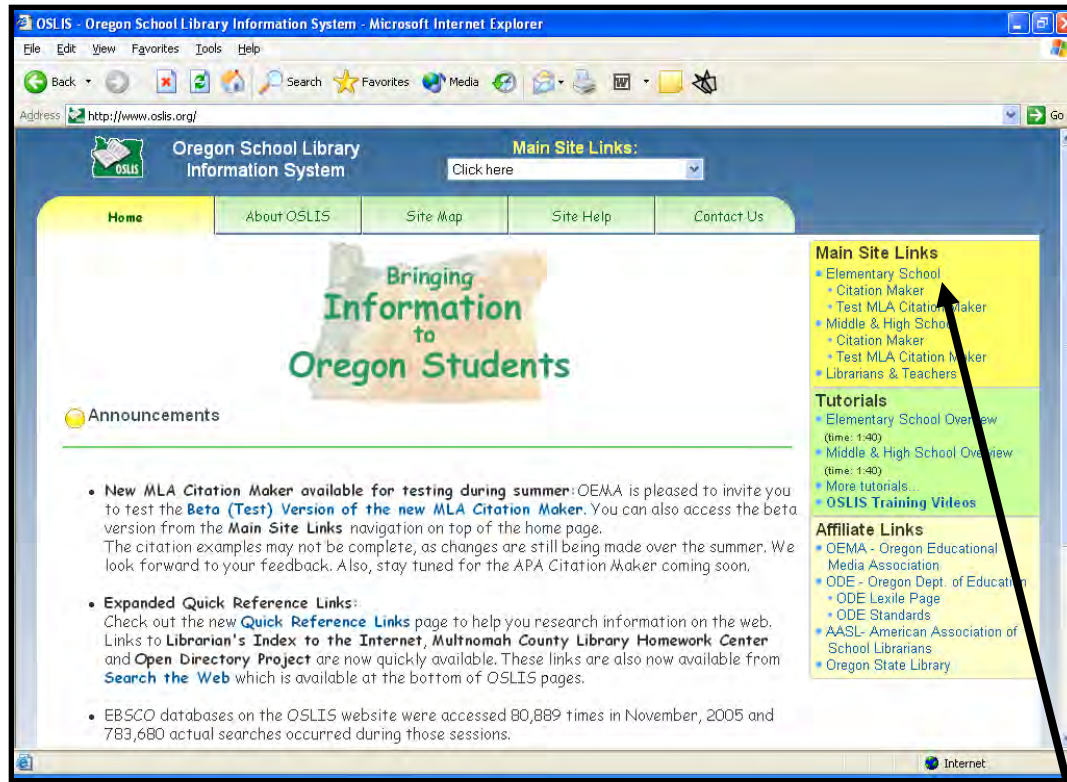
OSLIS - Oregon School Library Information System - Microsoft Internet Explorer

File Edit View Favorites Tools Help

Back Search Favorites Media

Address http://www.oslis.org/ Go

OSLIS

Oregon School Library Information System

Main Site Links:

Click here

Home | About OSLIS | Site Map | Site Help | Contact Us

Bringing Information to Oregon Students

Announcements

• New MLA Citation Maker available for testing during summer: OEMA is pleased to invite you to test the Beta (Test) Version of the new MLA Citation Maker. You can also access the beta version from the Main Site Links navigation on top of the home page.
The citation examples may not be complete, as changes are still being made over the summer. We look forward to your feedback. Also, stay tuned for the APA Citation Maker coming soon.

• Expanded Quick Reference Links:
Check out the new Quick Reference Links page to help you research information on the web. Links to Librarian's Index to the Internet, Multnomah County Library Homework Center and Open Directory Project are now quickly available. These links are also now available from Search the Web which is available at the bottom of OSLIS pages.

• EBSCO databases on the OSLIS website were accessed 80,889 times in November, 2005 and 783,680 actual searches occurred during those sessions.

Main Site Links
• Elementary School
• Citation Maker
• Test MLA Citation Maker
• Middle & High School
• Citation Maker
• Test MLA Citation Maker
• Librarians & Teachers

Tutorials
• Elementary School Overview (time: 1:40)
• Middle & High School Overview (time: 1:40)
• More tutorials...
• OSLIS Training Videos

Affiliate Links
• OEMA - Oregon Educational Media Association
• ODE - Oregon Dept. of Education
• ODE Lexile Page
• ODE Standards
• AASL- American Association of School Librarians
• Oregon State Library

Internet